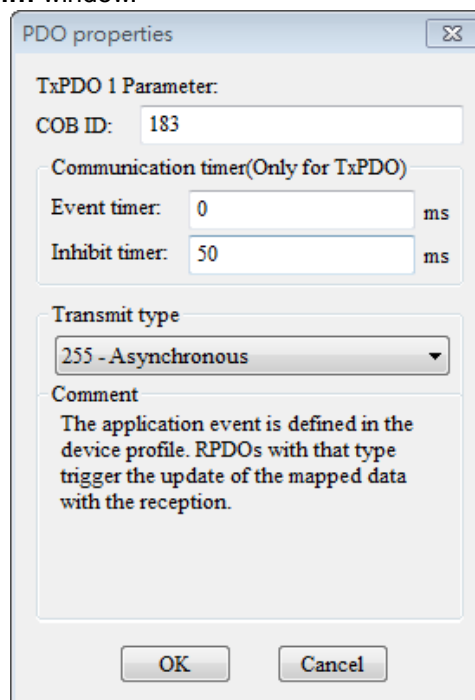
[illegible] window.

PDO properties

TxPDO 1 Parameter:

COB ID: 183

Communication timer(Only for TxPDO)

Event timer: 0 ms

Inhibit timer: 50 ms

Transmit type

255 - Asynchronous

Comment

The application event is defined in the device profile. RPDOs with that type trigger the update of the mapped data with the reception.

OK Cancel